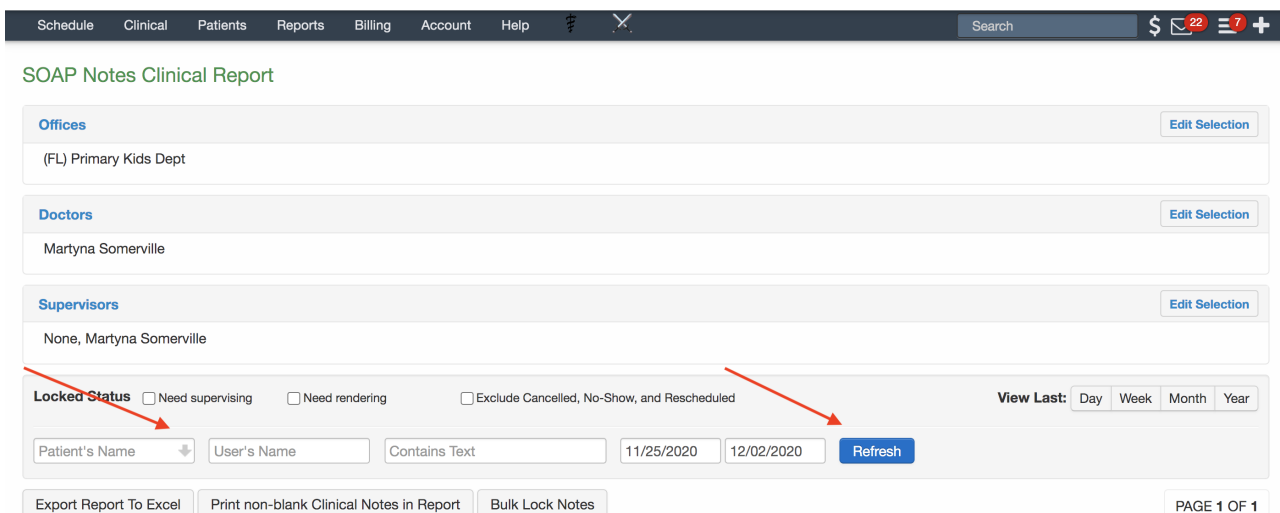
Schedule Clinical Patients Reports Billing Account Help

Search

$ 22 7 +

SOAP Notes Clinical Report

Offices

Edit Selection

(FL) Primary Kids Dept

Doctors

Edit Selection

Martyna Somerville

Supervisors

Edit Selection

None, Martyna Somerville

Locked Status Need supervising Need rendering Exclude Cancelled, No-Show, and Rescheduled

View Last: Day Week Month Year

Patient's Name User's Name Contains Text 11/25/2020 12/02/2020 Refresh

Export Report To Excel Print non-blank Clinical Notes in Report Bulk Lock Notes

PAGE 1 OF 1